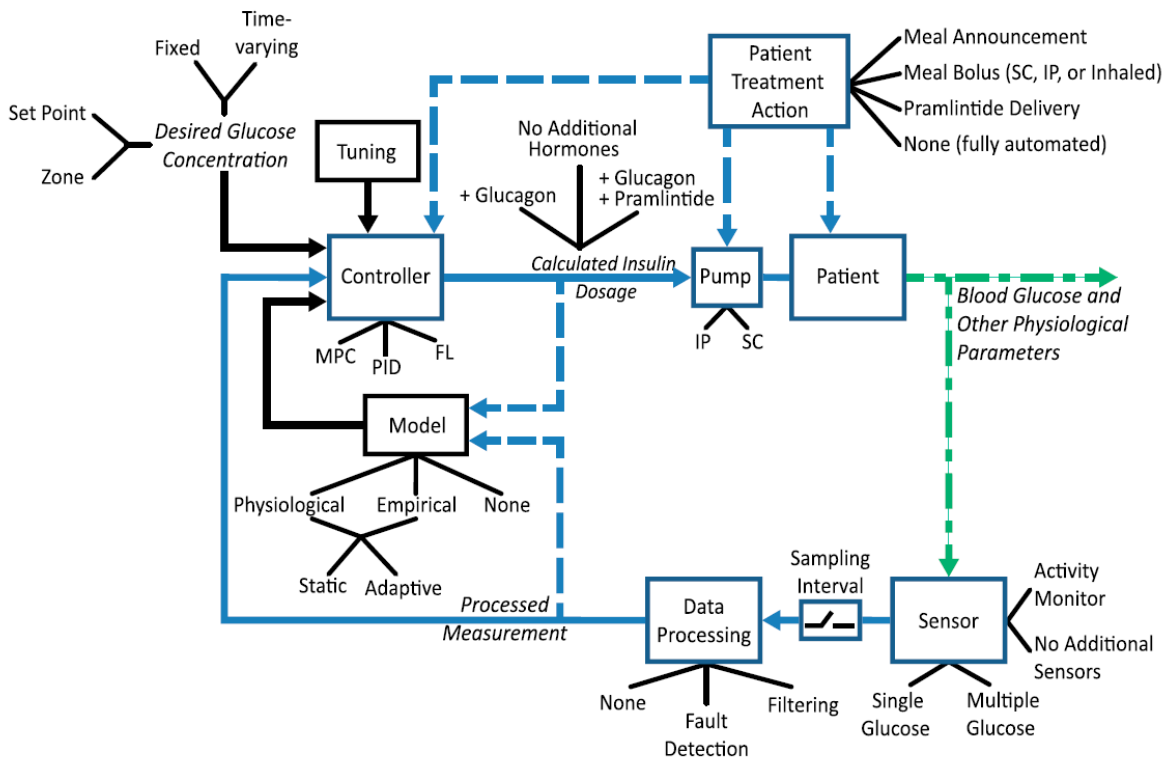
Fixed

Time-varying

Set Point

Zone

Desired Glucose Concentration

Tuning

Patient Treatment Action

Meal Announcement

Meal Bolus (SC, IP, or Inhaled)

Pramlintide Delivery

None (fully automated)

No Additional Hormones

+ Glucagon

+ Glucagon + Pramlintide

Controller

Calculated Insulin Dosage

Pump

Patient

IP

SC

Blood Glucose and Other Physiological Parameters

MPC

PID

FL

Model

Physiological

Empirical

None

Static

Adaptive

Processed Measurement

Data Processing

Sampling Interval

Sensor

Activity Monitor

No Additional Sensors

None

Fault Detection

Filtering

Single Glucose

Multiple Glucose